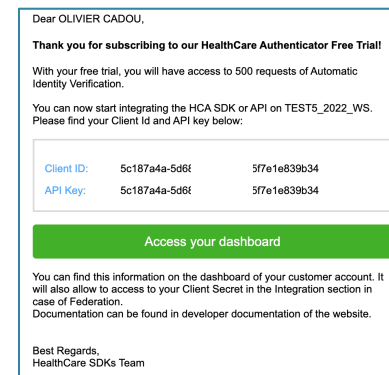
Dear OLIVIER CADOU,

**Thank you for subscribing to our HealthCare Authenticator Free Trial!**

With your free trial, you will have access to 500 requests of Automatic Identity Verification.

You can now start integrating the HCA SDK or API on TEST5_2022_WS. Please find your Client Id and API key below:

Client ID: 5c187a4a-5d6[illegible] 5f7e1e839b34
API Key: 5c187a4a-5d6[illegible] 5f7e1e839b34

Access your dashboard

You can find this information on the dashboard of your customer account. It will also allow to access to your Client Secret in the Integration section in case of Federation.
Documentation can be found in developer documentation of the website.

Best Regards,
HealthCare SDKs Team